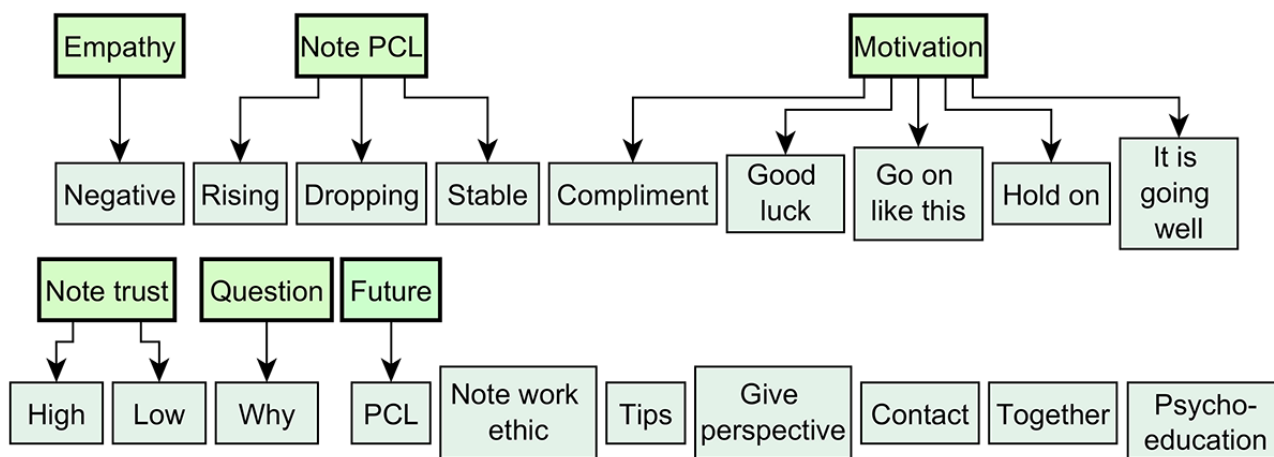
Empathy

Negative

Note PCL

Rising

Dropping

Stable

Motivation

Compliment

Good luck

Go on like this

Hold on

It is going well

Note trust

High

Low

Question

Why

Future

PCL

Note work ethic

Tips

Give perspective

Contact

Together

Psycho-education